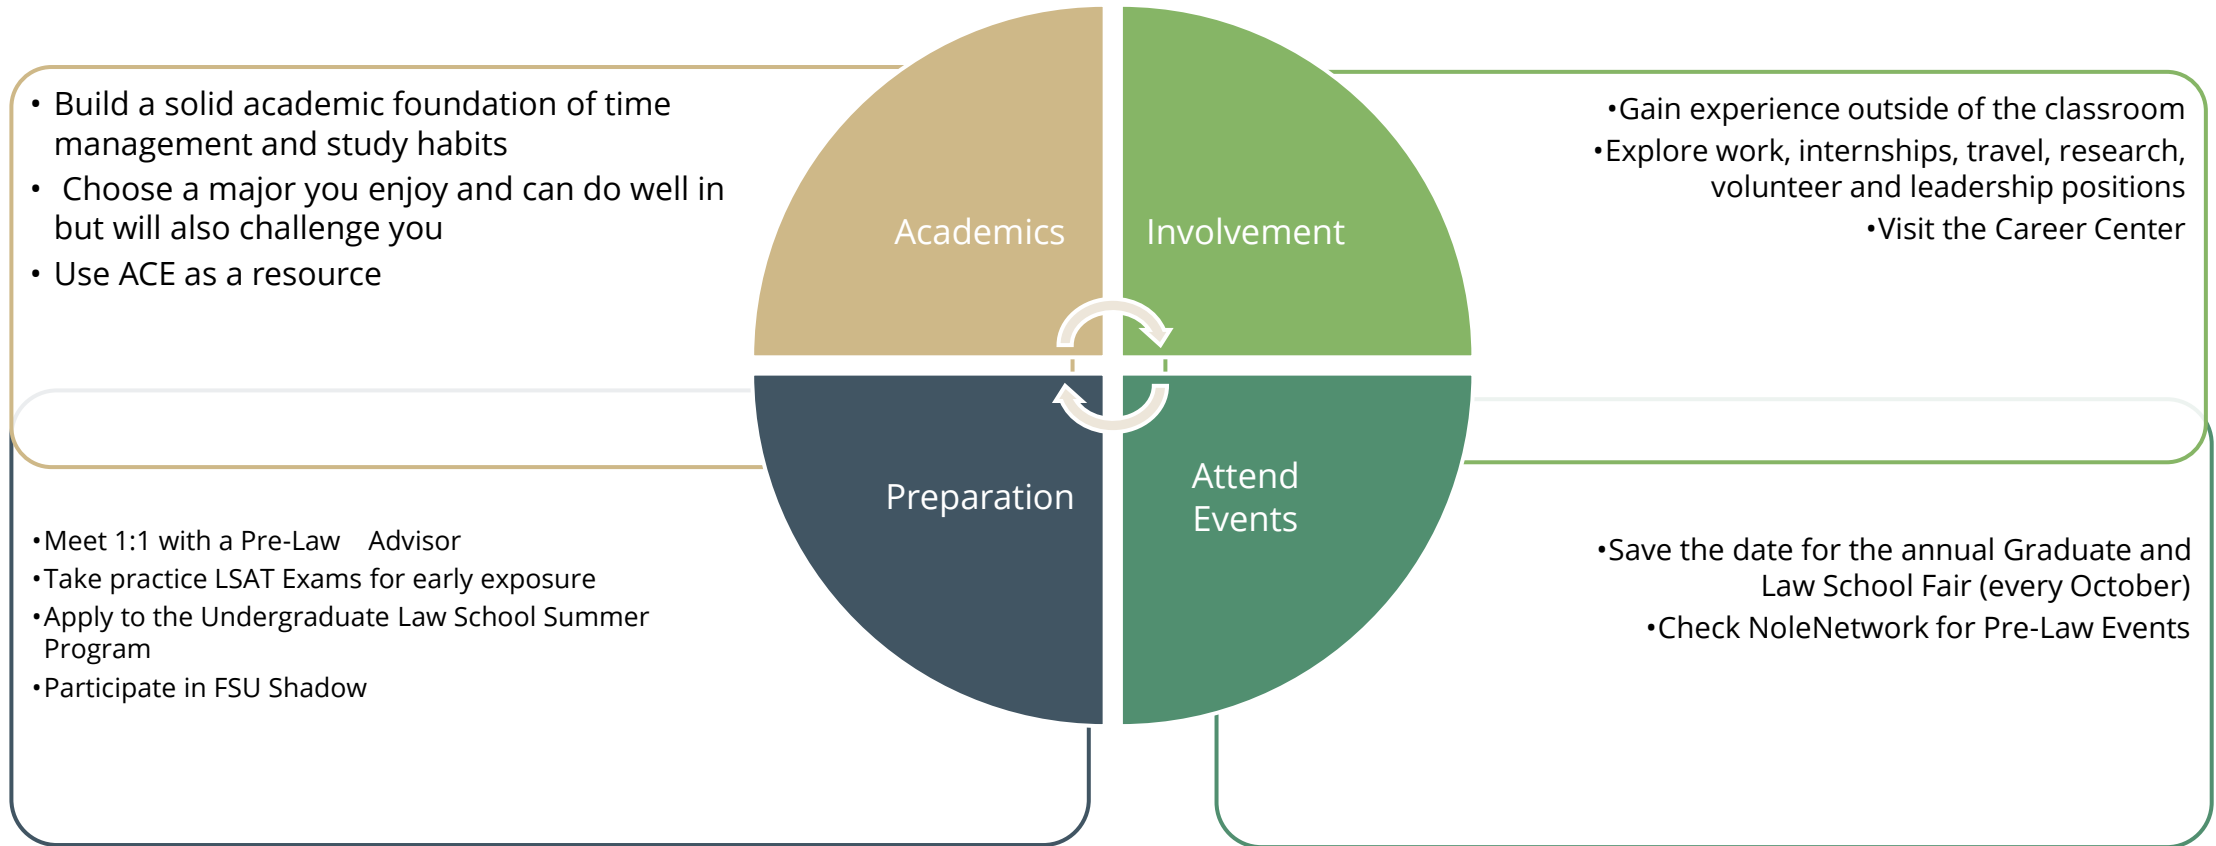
• Build a solid academic foundation of time management and study habits
• Choose a major you enjoy and can do well in but will also challenge you
• Use ACE as a resource

Academics

Involvement

•Gain experience outside of the classroom
•Explore work, internships, travel, research, volunteer and leadership positions
•Visit the Career Center

Preparation

Attend Events

•Meet 1:1 with a Pre-Law Advisor
•Take practice LSAT Exams for early exposure
•Apply to the Undergraduate Law School Summer Program
•Participate in FSU Shadow

•Save the date for the annual Graduate and Law School Fair (every October)
•Check NoleNetwork for Pre-Law Events